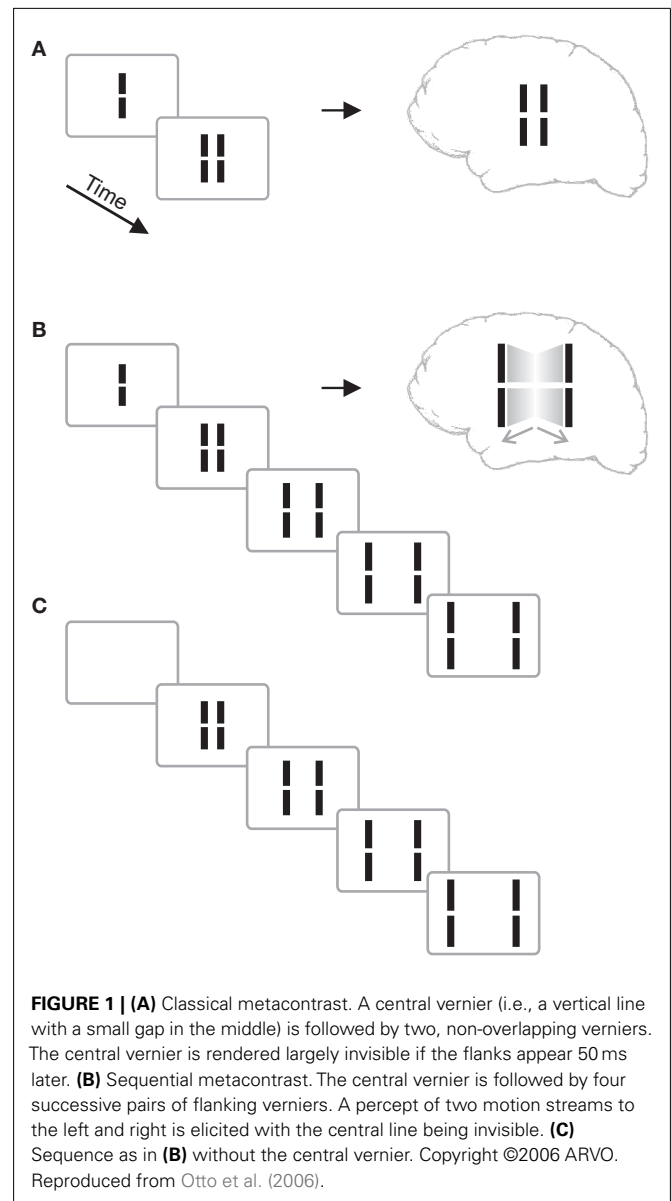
A

Time

B

C

**FIGURE 1 | (A)** Classical metacontrast. A central vernier (i.e., a vertical line with a small gap in the middle) is followed by two, non-overlapping verniers. The central vernier is rendered largely invisible if the flanks appear 50 ms later. **(B)** Sequential metacontrast. The central vernier is followed by four successive pairs of flanking verniers. A percept of two motion streams to the left and right is elicited with the central line being invisible. **(C)** Sequence as in **(B)** without the central vernier. Copyright ©2006 ARVO. Reproduced from Otto et al. (2006).